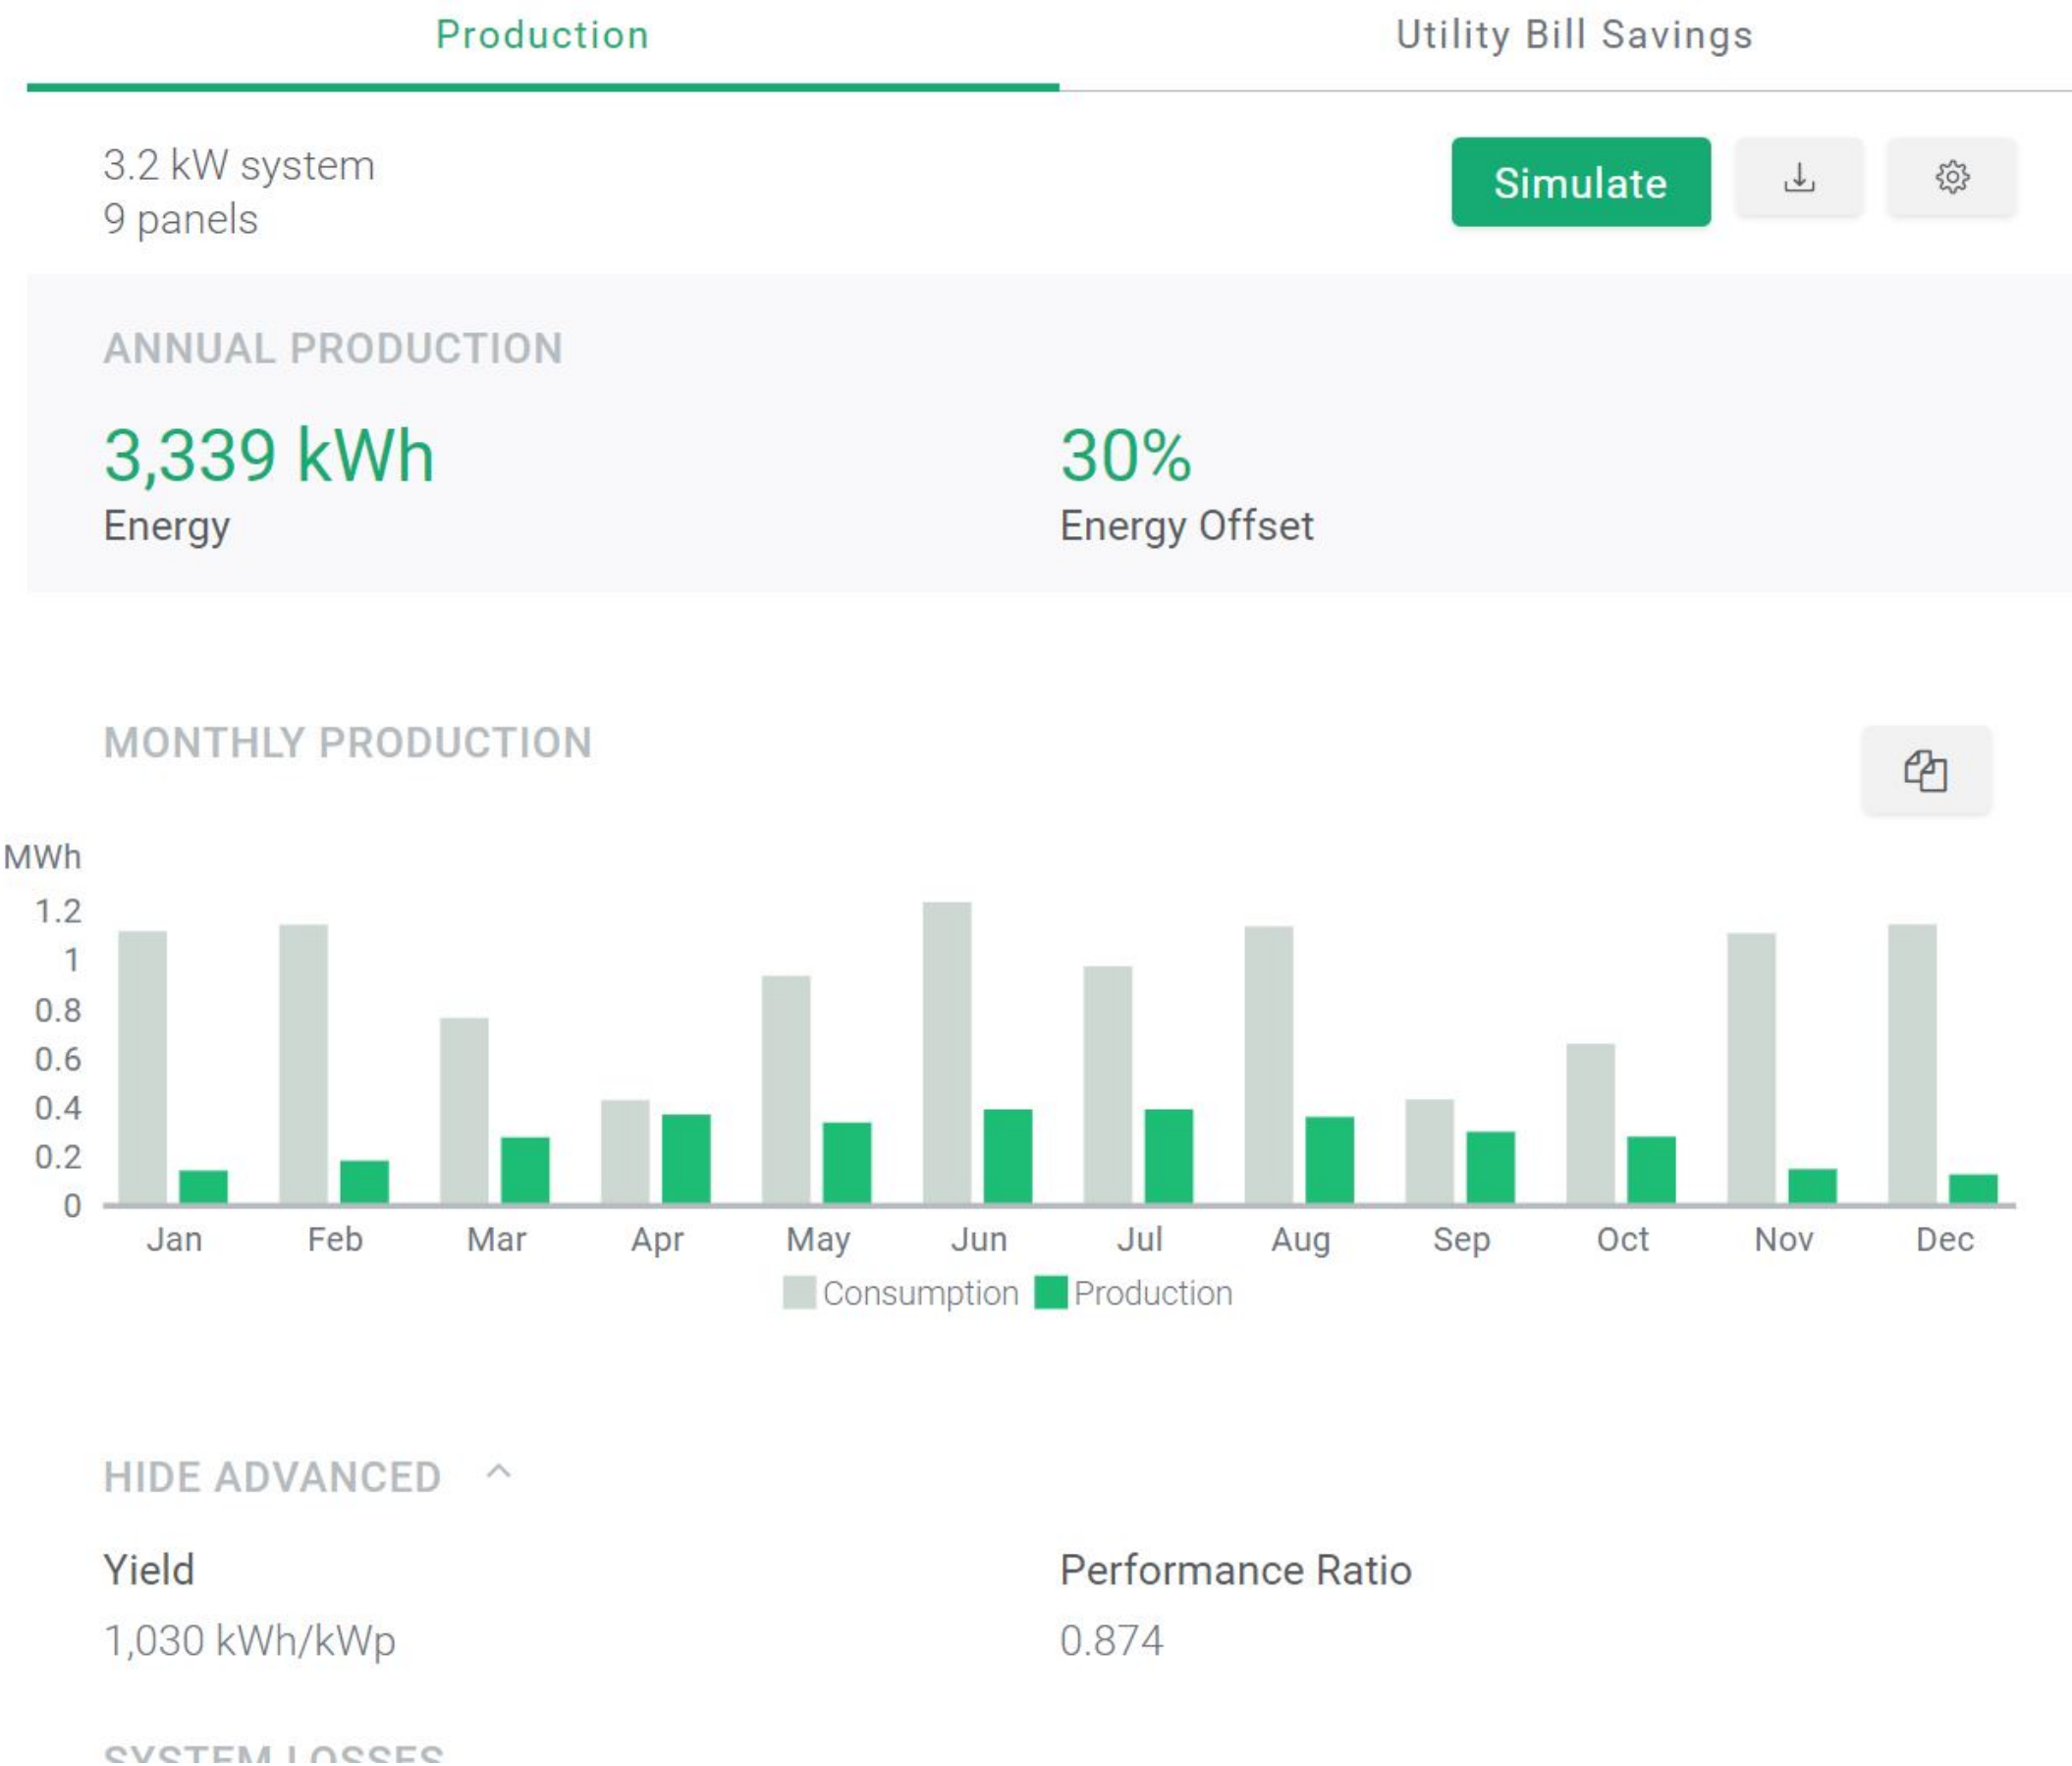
Production

Utility Bill Savings

3.2 kW system
9 panels

Simulate

ANNUAL PRODUCTION

3,339 kWh
Energy

30%
Energy Offset

MONTHLY PRODUCTION

MWh
1.2
1
0.8
0.6
0.4
0.2
0

Jan Feb Mar Apr May Jun Jul Aug Sep Oct Nov Dec

Consumption Production

HIDE ADVANCED

Yield
1,030 kWh/kWp

Performance Ratio
0.874

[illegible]